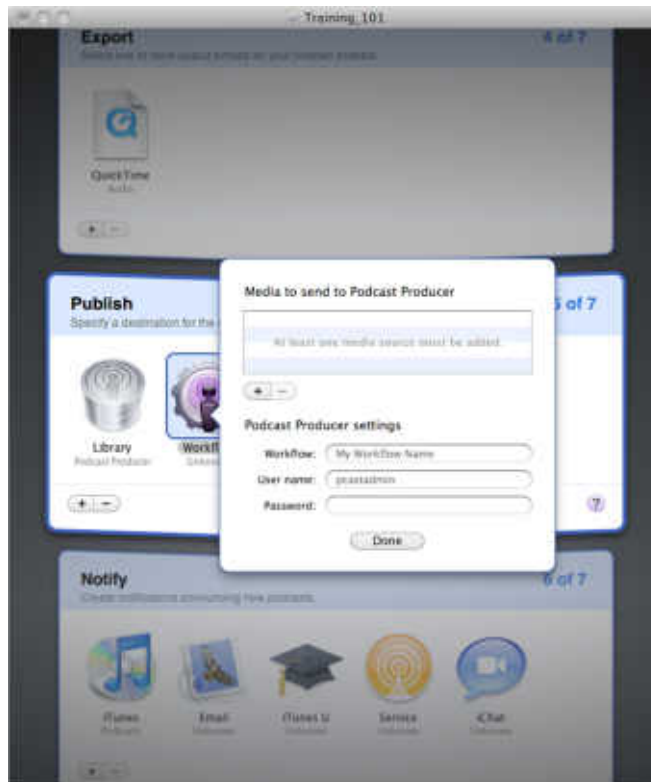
Training_101

Export
4 of 7
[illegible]

QuickTime
Audio

+ −

Publish
Specify a destination for the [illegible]
5 of 7

Library
Podcast Producer

Workfl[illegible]
Unknown

+ −

?

Media to send to Podcast Producer

At least one media source must be added.

+ −

Podcast Producer settings

Workflow: My Workflow Name

User name: pcastadmin

Password:

Done

Notify
Create notifications announcing new podcasts.
6 of 7

iTunes
Podcasts

Email
Unknown

iTunes U
Unknown

Service
Unknown

iChat
Unknown

+ −